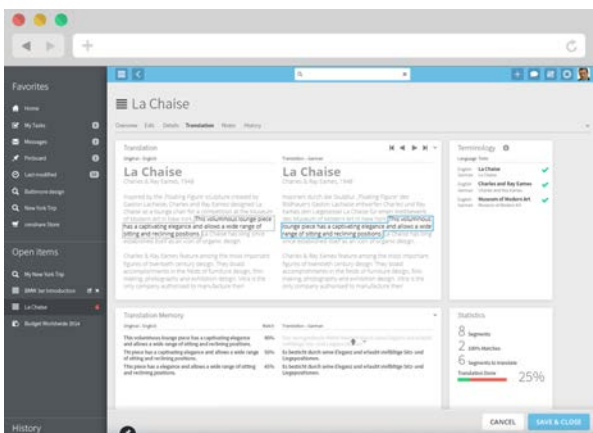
Favorites

Home

My Tasks

Messages

Pinboard

Last modified

Baltimore design

New York Trip

Hardware Store

Open Items

My New York Trip

BMW 3er Introduction

La Chaise

Budget Worldwide 2014

History

La Chaise

Overview Edit Details Translation Notes History

Translation

Original - English

La Chaise

Charles & Ray Eames, 1948

Inspired by the "Floating Figure" sculpture created by Gaston Lachaise, Charles and Ray Eames designed La Chaise as a lounge chair for a competition at the Museum of Modern Art in New York. This voluminous lounge piece has a captivating elegance and allows a wide range of sitting and reclining positions. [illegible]

Charles & Ray Eames feature among the most important figures of twentieth century design. They loved accomplishments in the fields of furniture design, film-making, photography and exhibition design. Vitra is the only company authorised to manufacture their

Translation - German

La Chaise

Charles & Ray Eames, 1948

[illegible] Lounge piece has a captivating elegance and allows a wide range of sitting and reclining positions. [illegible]

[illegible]

Terminology

La Chaise

Charles and Ray Eames

Museum of Modern Art

Translation Memory

Original - English

This voluminous lounge piece has a captivating elegance and allows a wide range of sitting and reclining positions.

This piece has a elegance and allows a wide range of sitting and reclining positions.

This piece has a elegance and allows a wide range of sitting and reclining positions.

Translation - German

Es besticht durch seine Eleganz und erlaubt vielfältige Sitz- und Liegepositionen.

Es besticht durch seine Eleganz und erlaubt vielfältige Sitz- und Liegepositionen.

Statistics

8 Segments

2 100% Matches

6 Segments to translate

Translation Done

25%

CANCEL

SAVE & CLOSE